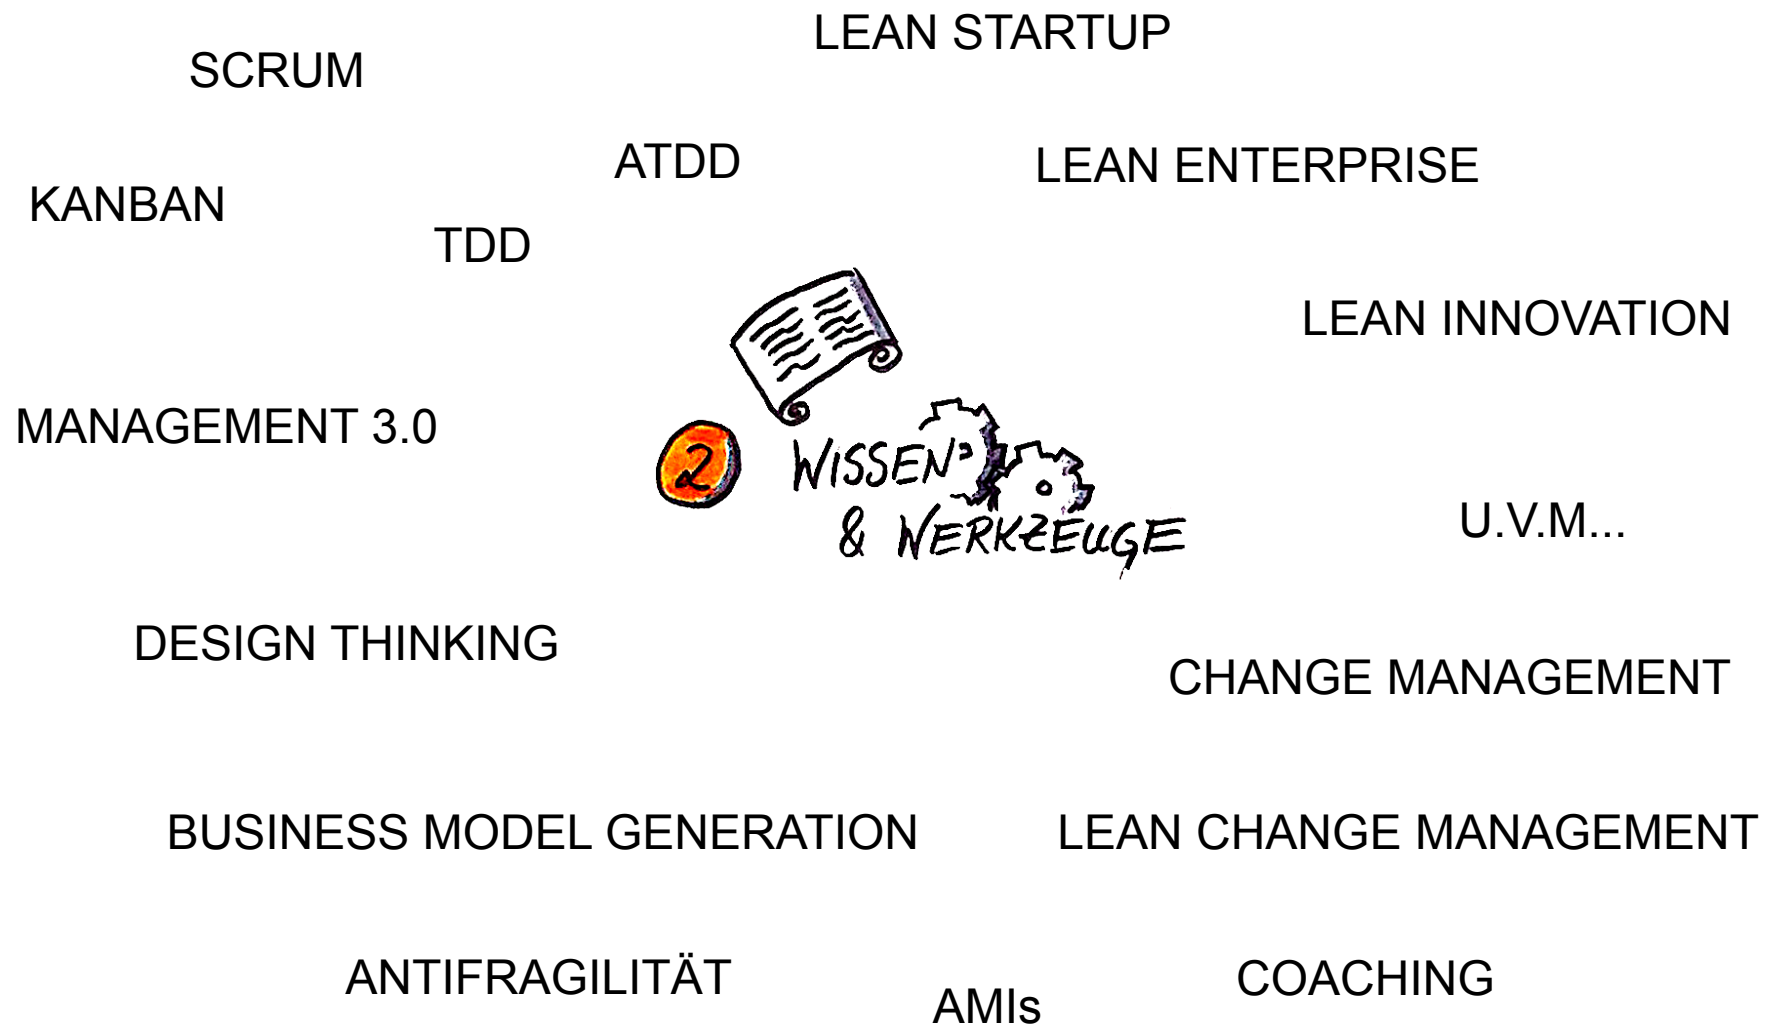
LEAN STARTUP

SCRUM

ATDD

LEAN ENTERPRISE

KANBAN

TDD

LEAN INNOVATION

MANAGEMENT 3.0

2

WISSEN & WERKZEUGE

U.V.M...

DESIGN THINKING

CHANGE MANAGEMENT

BUSINESS MODEL GENERATION

LEAN CHANGE MANAGEMENT

ANTIFRAGILITÄT

AMIs

COACHING